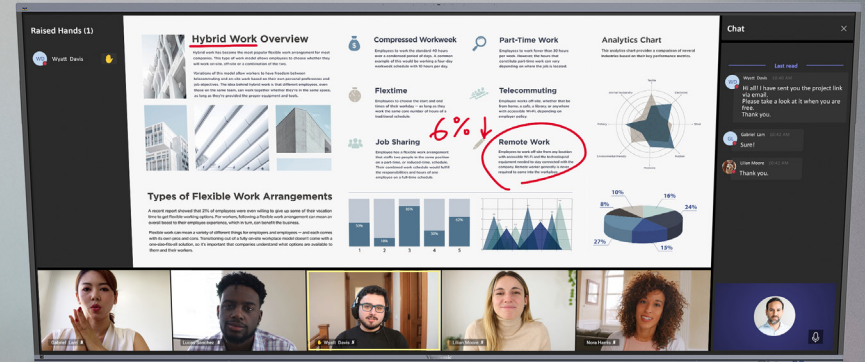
Raised Hands (1)

WD Wyatt Davis

Hybrid Work Overview

Types of Flexible Work Arrangements

Compressed Workweek

Part-Time Work

Analytics Chart

Flextime

Telecommuting

Job Sharing

Remote Work

6%

10%

16%

8%

24%

27%

15%

1 2 3 4 5

Chat

Last read

WD Wyatt Davis
Hi all! I have sent you the project link via email.
Please take a look at it when you are free.
Thank you.

Gabriel Jain
Sure!

Lilian Moore
Thank you.

Gabriel Jain

Lucas Sanchez

Wyatt Davis

Lilian Moore

Nora Harris